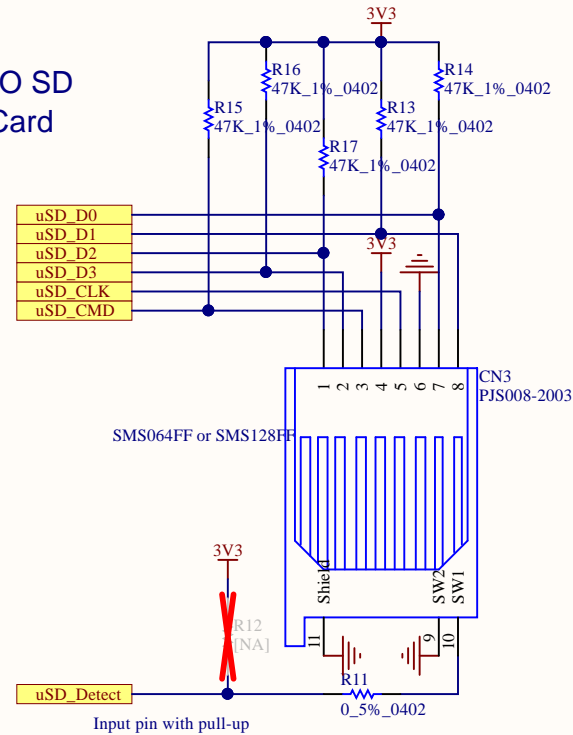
O SD
Card

3V3

R16
47K_1%_0402

R14
47K_1%_0402

R15
47K_1%_0402

R13
47K_1%_0402

R17
47K_1%_0402

uSD_D0
uSD_D1
uSD_D2
uSD_D3
uSD_CLK
uSD_CMD

3V3

1 2 3 4 5 6 7 8

CN3
PJS008-2003

SMS064FF or SMS128FF

Shield

SW2
SW1

3V3

R12
[NA]

11

9
10

uSD_Detect

R11
0_5%_0402

Input pin with pull-up